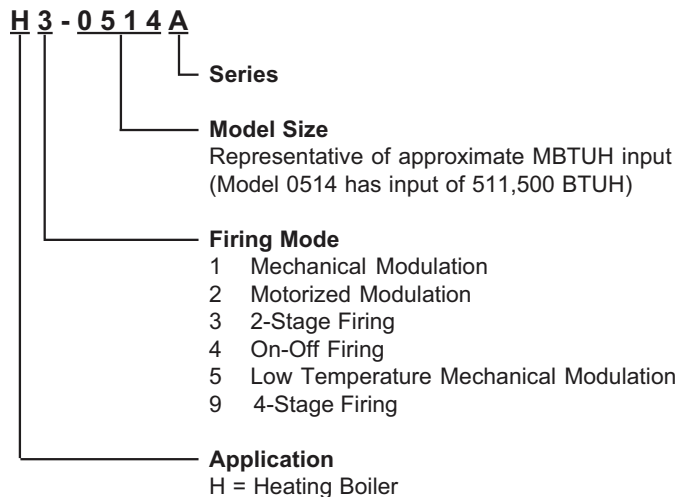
H 3 - 0 5 1 4 A

Series

Model Size
Representative of approximate MBTUH input (Model 0514 has input of 511,500 BTUH)

Firing Mode
1 Mechanical Modulation
2 Motorized Modulation
3 2-Stage Firing
4 On-Off Firing
5 Low Temperature Mechanical Modulation
9 4-Stage Firing

Application
H = Heating Boiler